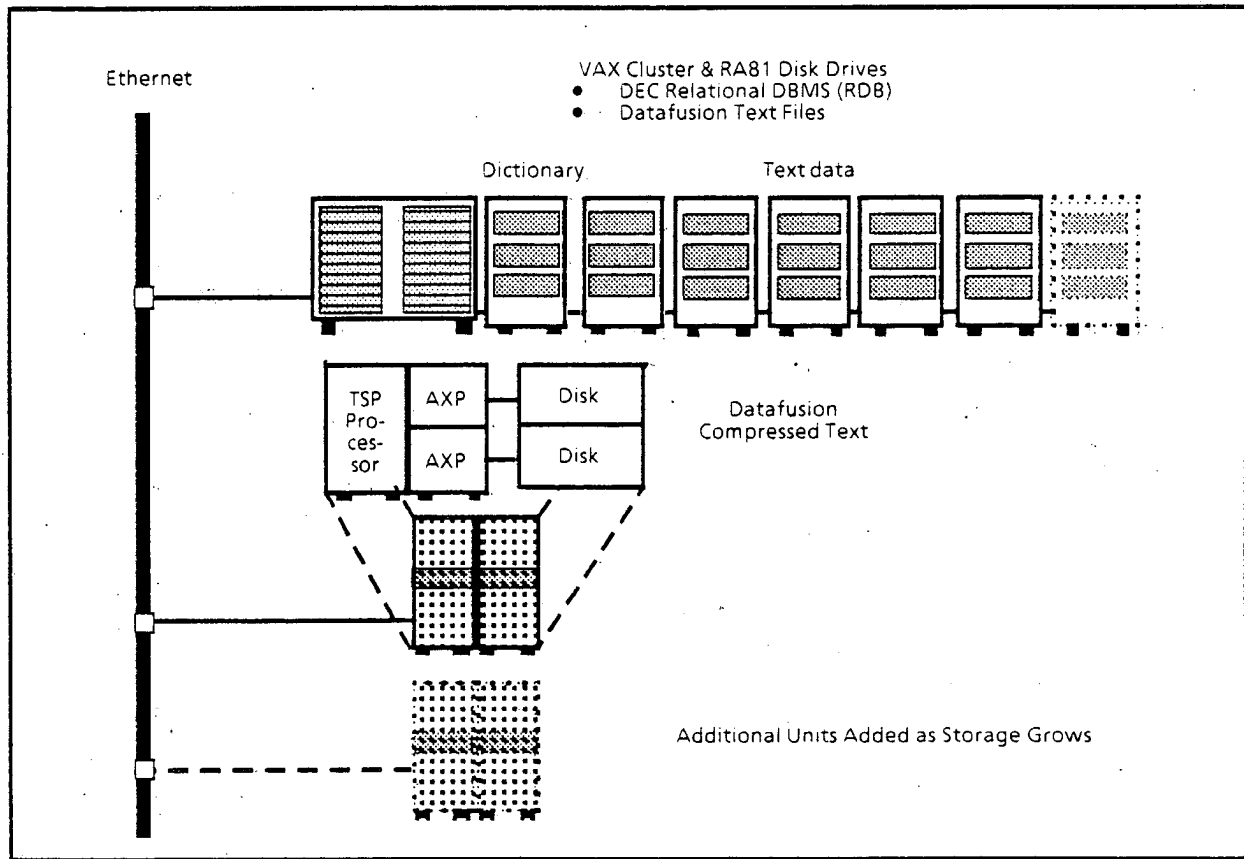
Ethernet

VAX Cluster & RA81 Disk Drives
• DEC Relational DBMS (RDB)
• Datafusion Text Files

Dictionary

Text data

TSP Processor

AXP

AXP

Disk

Disk

Datafusion Compressed Text

Additional Units Added as Storage Grows